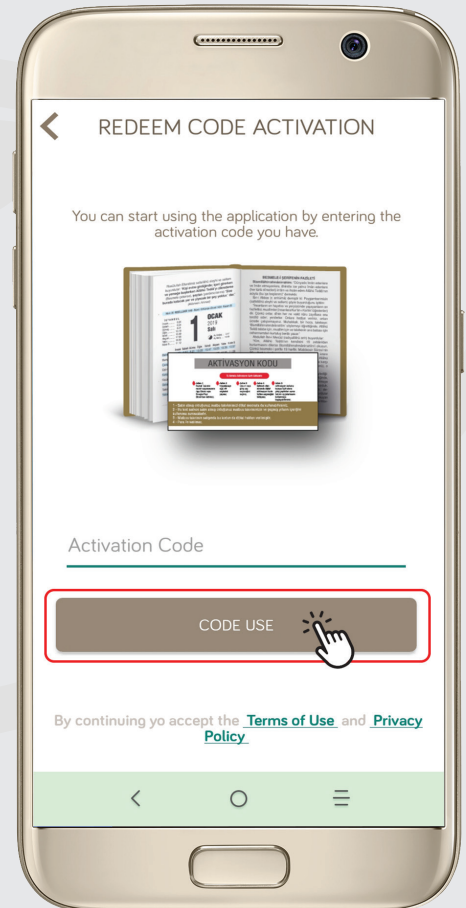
REDEEM CODE ACTIVATION

You can start using the application by entering the activation code you have.

1
OCAK
Salı

AKTIVASYON KODU

Activation Code

CODE USE

By continuing yo accept the Terms of Use and Privacy Policy